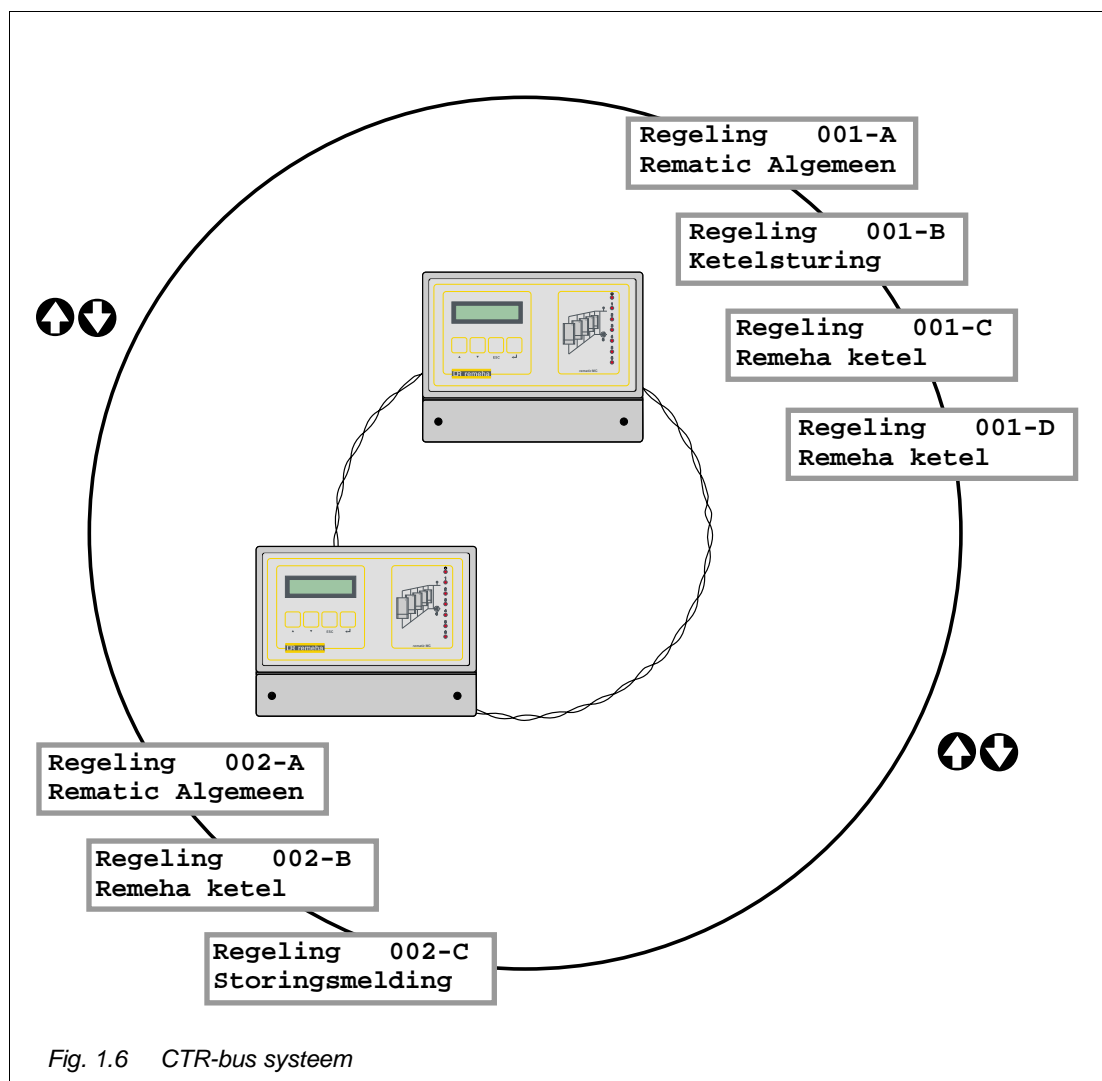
Regeling 001-A
Rematic Algemeen

Regeling 001-B
Ketelsturing

Regeling 001-C
Remeha ketel

Regeling 001-D
Remeha ketel

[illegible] remeha

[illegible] remeha

Regeling 002-A
Rematic Algemeen

Regeling 002-B
Remeha ketel

Regeling 002-C
Storingsmelding

Fig. 1.6 CTR-bus systeem